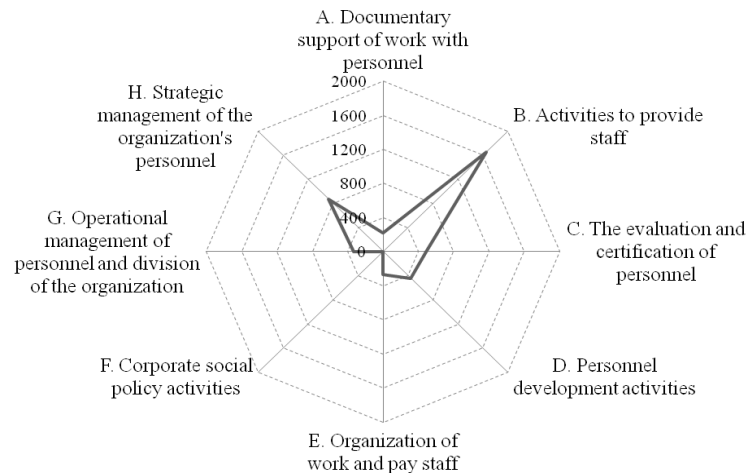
A. Documentary support of work with personnel

2000
1600
1200
800
400
0

B. Activities to provide staff

C. The evaluation and certification of personnel

D. Personnel development activities

E. Organization of work and pay staff

F. Corporate social policy activities

G. Operational management of personnel and division of the organization

H. Strategic management of the organization's personnel